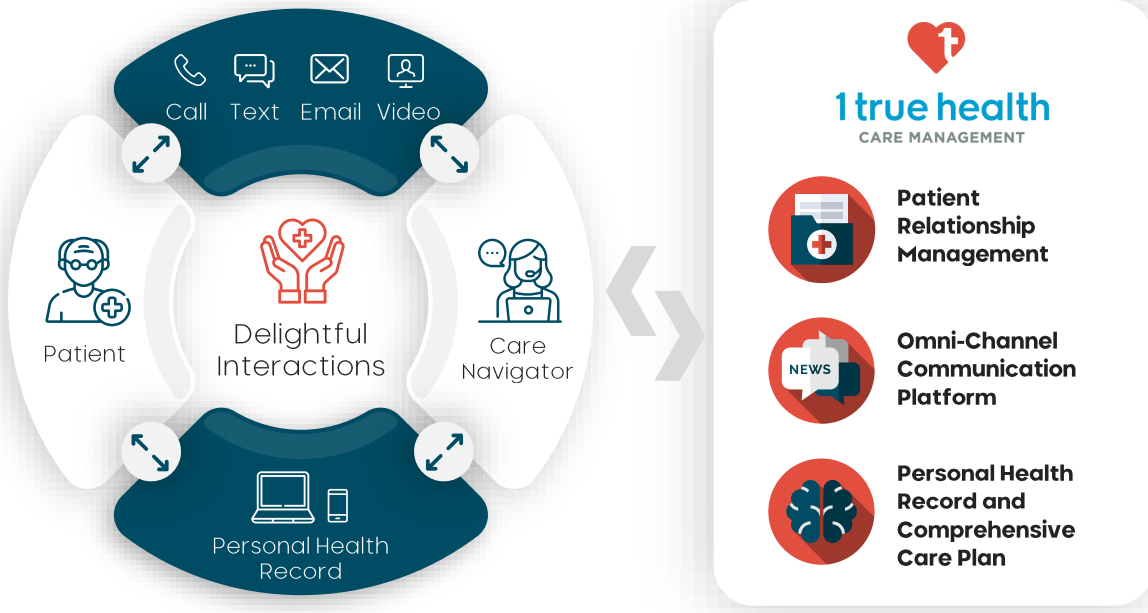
Call Text Email Video

Patient

Delightful Interactions

Care Navigator

Personal Health Record

1 true health
CARE MANAGEMENT

Patient Relationship Management

NEWS

Omni-Channel Communication Platform

Personal Health Record and Comprehensive Care Plan